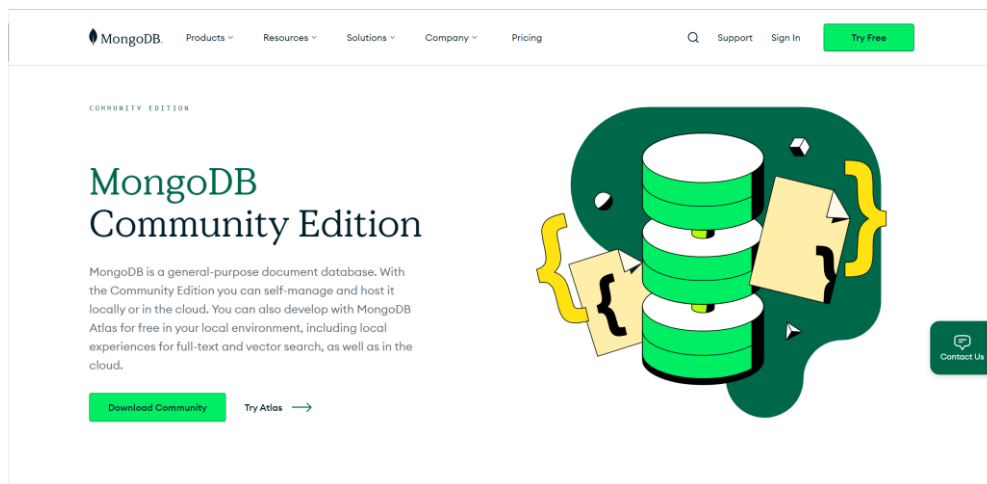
MongoDB. Products Resources Solutions Company Pricing Support Sign In Try Free

COMMUNITY EDITION

MongoDB
Community Edition

MongoDB is a general-purpose document database. With the Community Edition you can self-manage and host it locally or in the cloud. You can also develop with MongoDB Atlas for free in your local environment, including local experiences for full-text and vector search, as well as in the cloud.

Download Community

Try Atlas

Contact Us